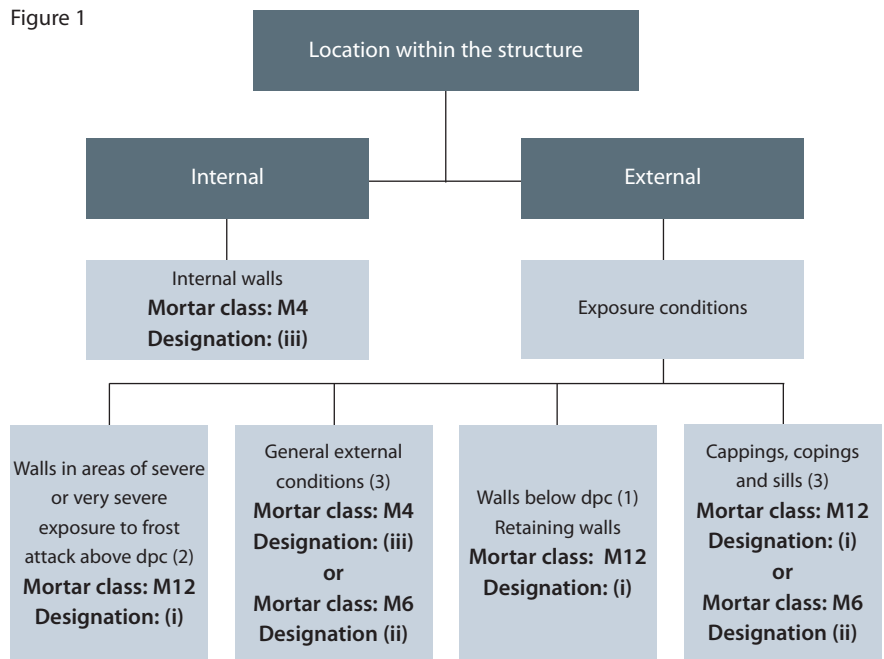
Figure 1

Location within the structure

Internal

External

Internal walls
**Mortar class: M4**
**Designation: (iii)**

Exposure conditions

Walls in areas of severe or very severe exposure to frost attack above dpc (2)
**Mortar class: M12**
**Designation: (i)**

General external conditions (3)
**Mortar class: M4**
**Designation: (iii)**
**or**
**Mortar class: M6**
**Designation (ii)**

Walls below dpc (1)
Retaining walls
**Mortar class: M12**
**Designation: (i)**

Cappings, copings and sills (3)
**Mortar class: M12**
**Designation: (i)**
**or**
**Mortar class: M6**
**Designation (ii)**